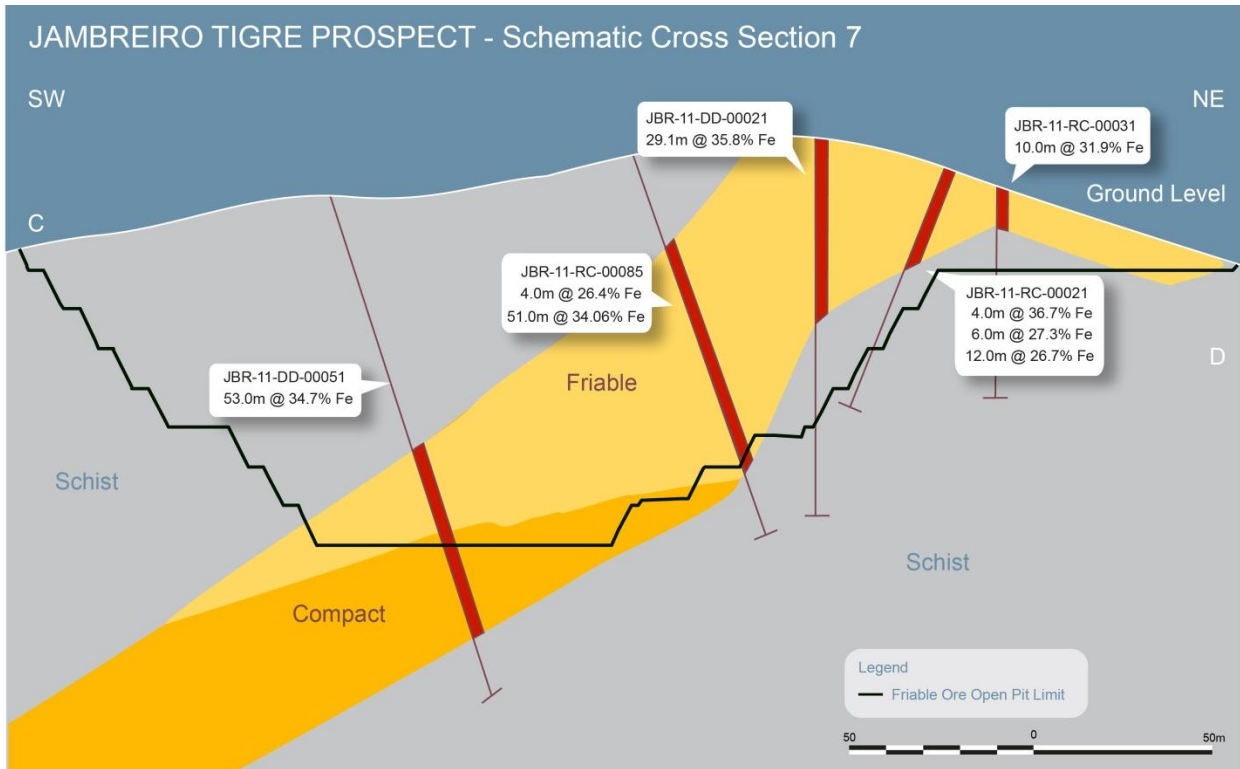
JAMBREIRO TIGRE PROSPECT - Schematic Cross Section 7

SW

NE

C

D

JBR-11-DD-00021
29.1m @ 35.8% Fe

JBR-11-RC-00031
10.0m @ 31.9% Fe

Ground Level

JBR-11-RC-00085
4.0m @ 26.4% Fe
51.0m @ 34.06% Fe

JBR-11-RC-00021
4.0m @ 36.7% Fe
6.0m @ 27.3% Fe
12.0m @ 26.7% Fe

JBR-11-DD-00051
53.0m @ 34.7% Fe

Friable

Schist

Schist

Compact

Legend
Friable Ore Open Pit Limit

50 0 50m